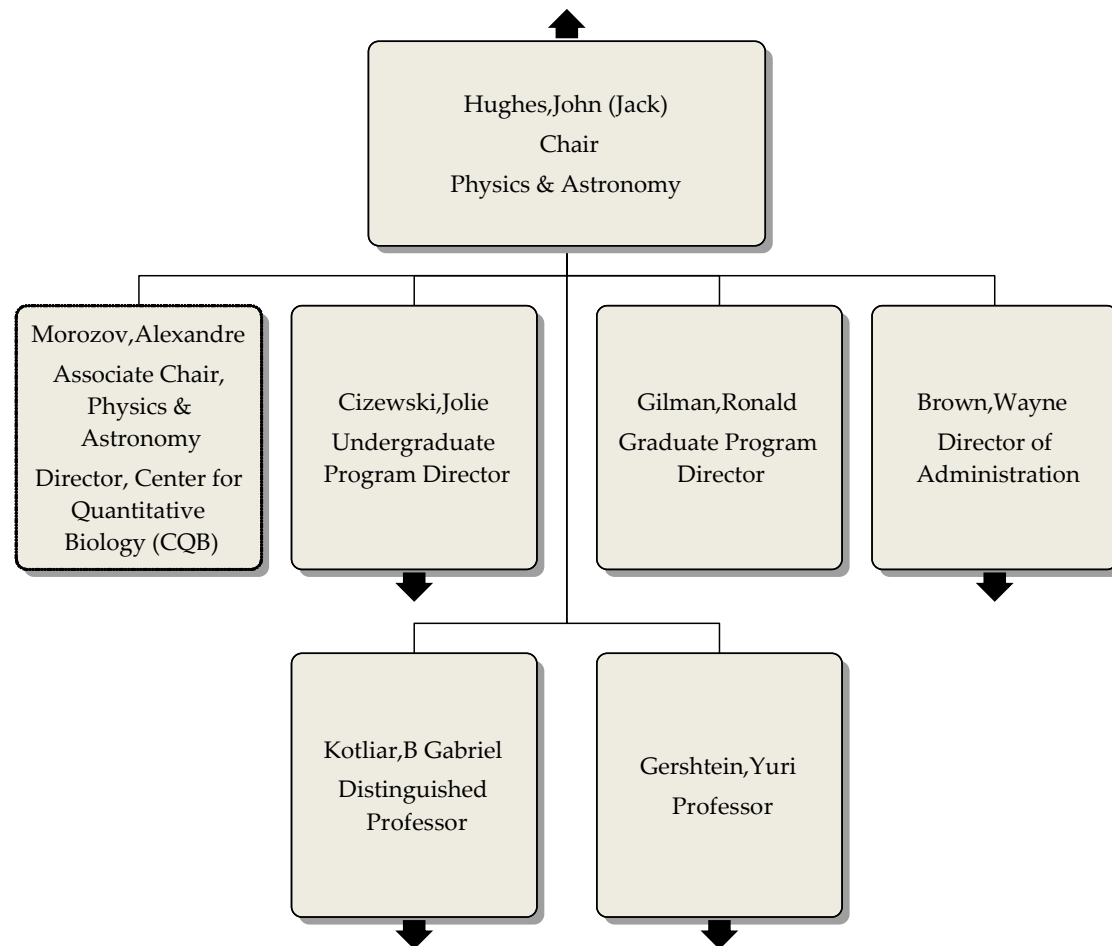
Hughes,John (Jack)
Chair
Physics & Astronomy

Morozov,Alexandre
Associate Chair, Physics & Astronomy
Director, Center for Quantitative Biology (CQB)

Cizewski,Jolie
Undergraduate Program Director

Gilman,Ronald
Graduate Program Director

Brown,Wayne
Director of Administration

Kotliar,B Gabriel
Distinguished Professor

Gershtein,Yuri
Professor